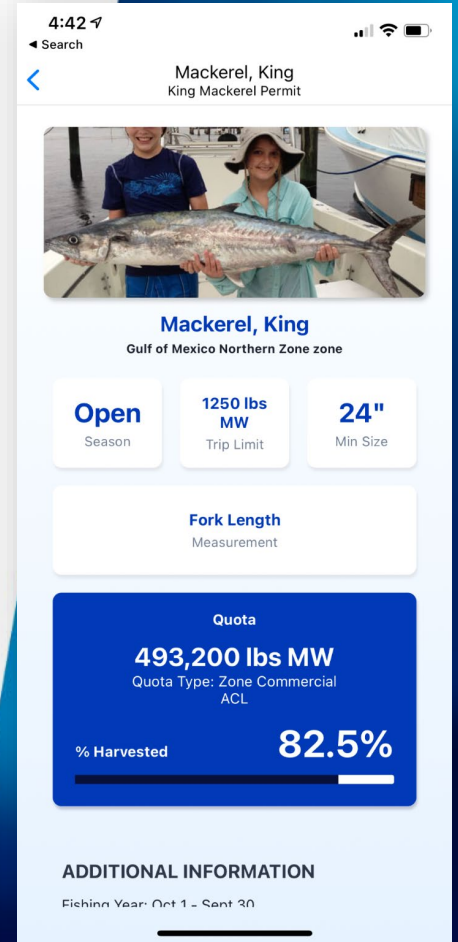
4:42
◂ Search

Mackerel, King
King Mackerel Permit

Mackerel, King
Gulf of Mexico Northern Zone zone

Open
Season

1250 lbs MW
Trip Limit

24"
Min Size

Fork Length
Measurement

Quota
493,200 lbs MW
Quota Type: Zone Commercial ACL

% Harvested
82.5%

ADDITIONAL INFORMATION
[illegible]